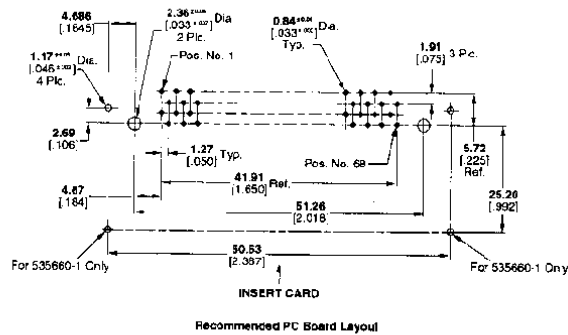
4.686
[.1845]

2.36 $^{\pm.05}$ Dia
[.033 $^{\pm.02}$]
2 Plc.

0.84 $^{\pm.01}$ Dia.
[.033 $^{\pm.00}$]
Typ.

1.17 $^{\pm.05}$ Dia.
[.046 $^{\pm.002}$]
4 Plc.

Pos. No. 1

1.91 3 Plc.
[.075]

2.69
[.106]

1.27
[.050] Typ.

Pos. No. 68

5.72
[.225]
Ref.

4.67
[.184]

41.91
[1.650] Ref.

51.26
[2.018]

25.20
[.992]

For 535660-1 Only

50.53
[2.387]

For 535660-1 Ony

INSERT CARD

Recommended PC Board Layout